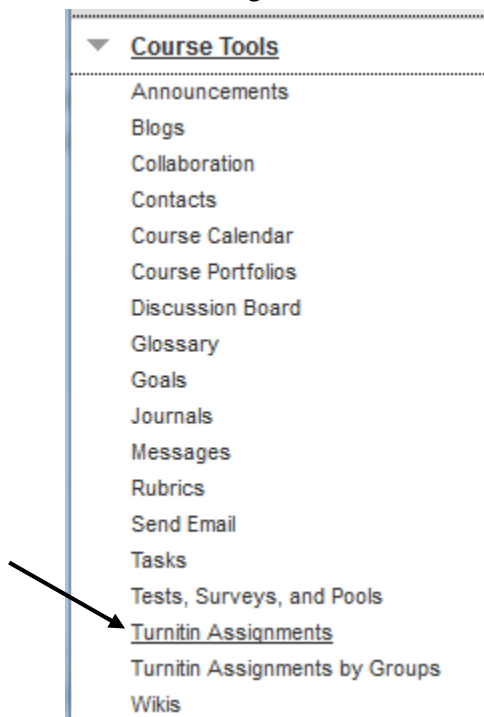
Course Tools

Announcements
Blogs
Collaboration
Contacts
Course Calendar
Course Portfolios
Discussion Board
Glossary
Goals
Journals
Messages
Rubrics
Send Email
Tasks
Tests, Surveys, and Pools
Turnitin Assignments
Turnitin Assignments by Groups
Wikis